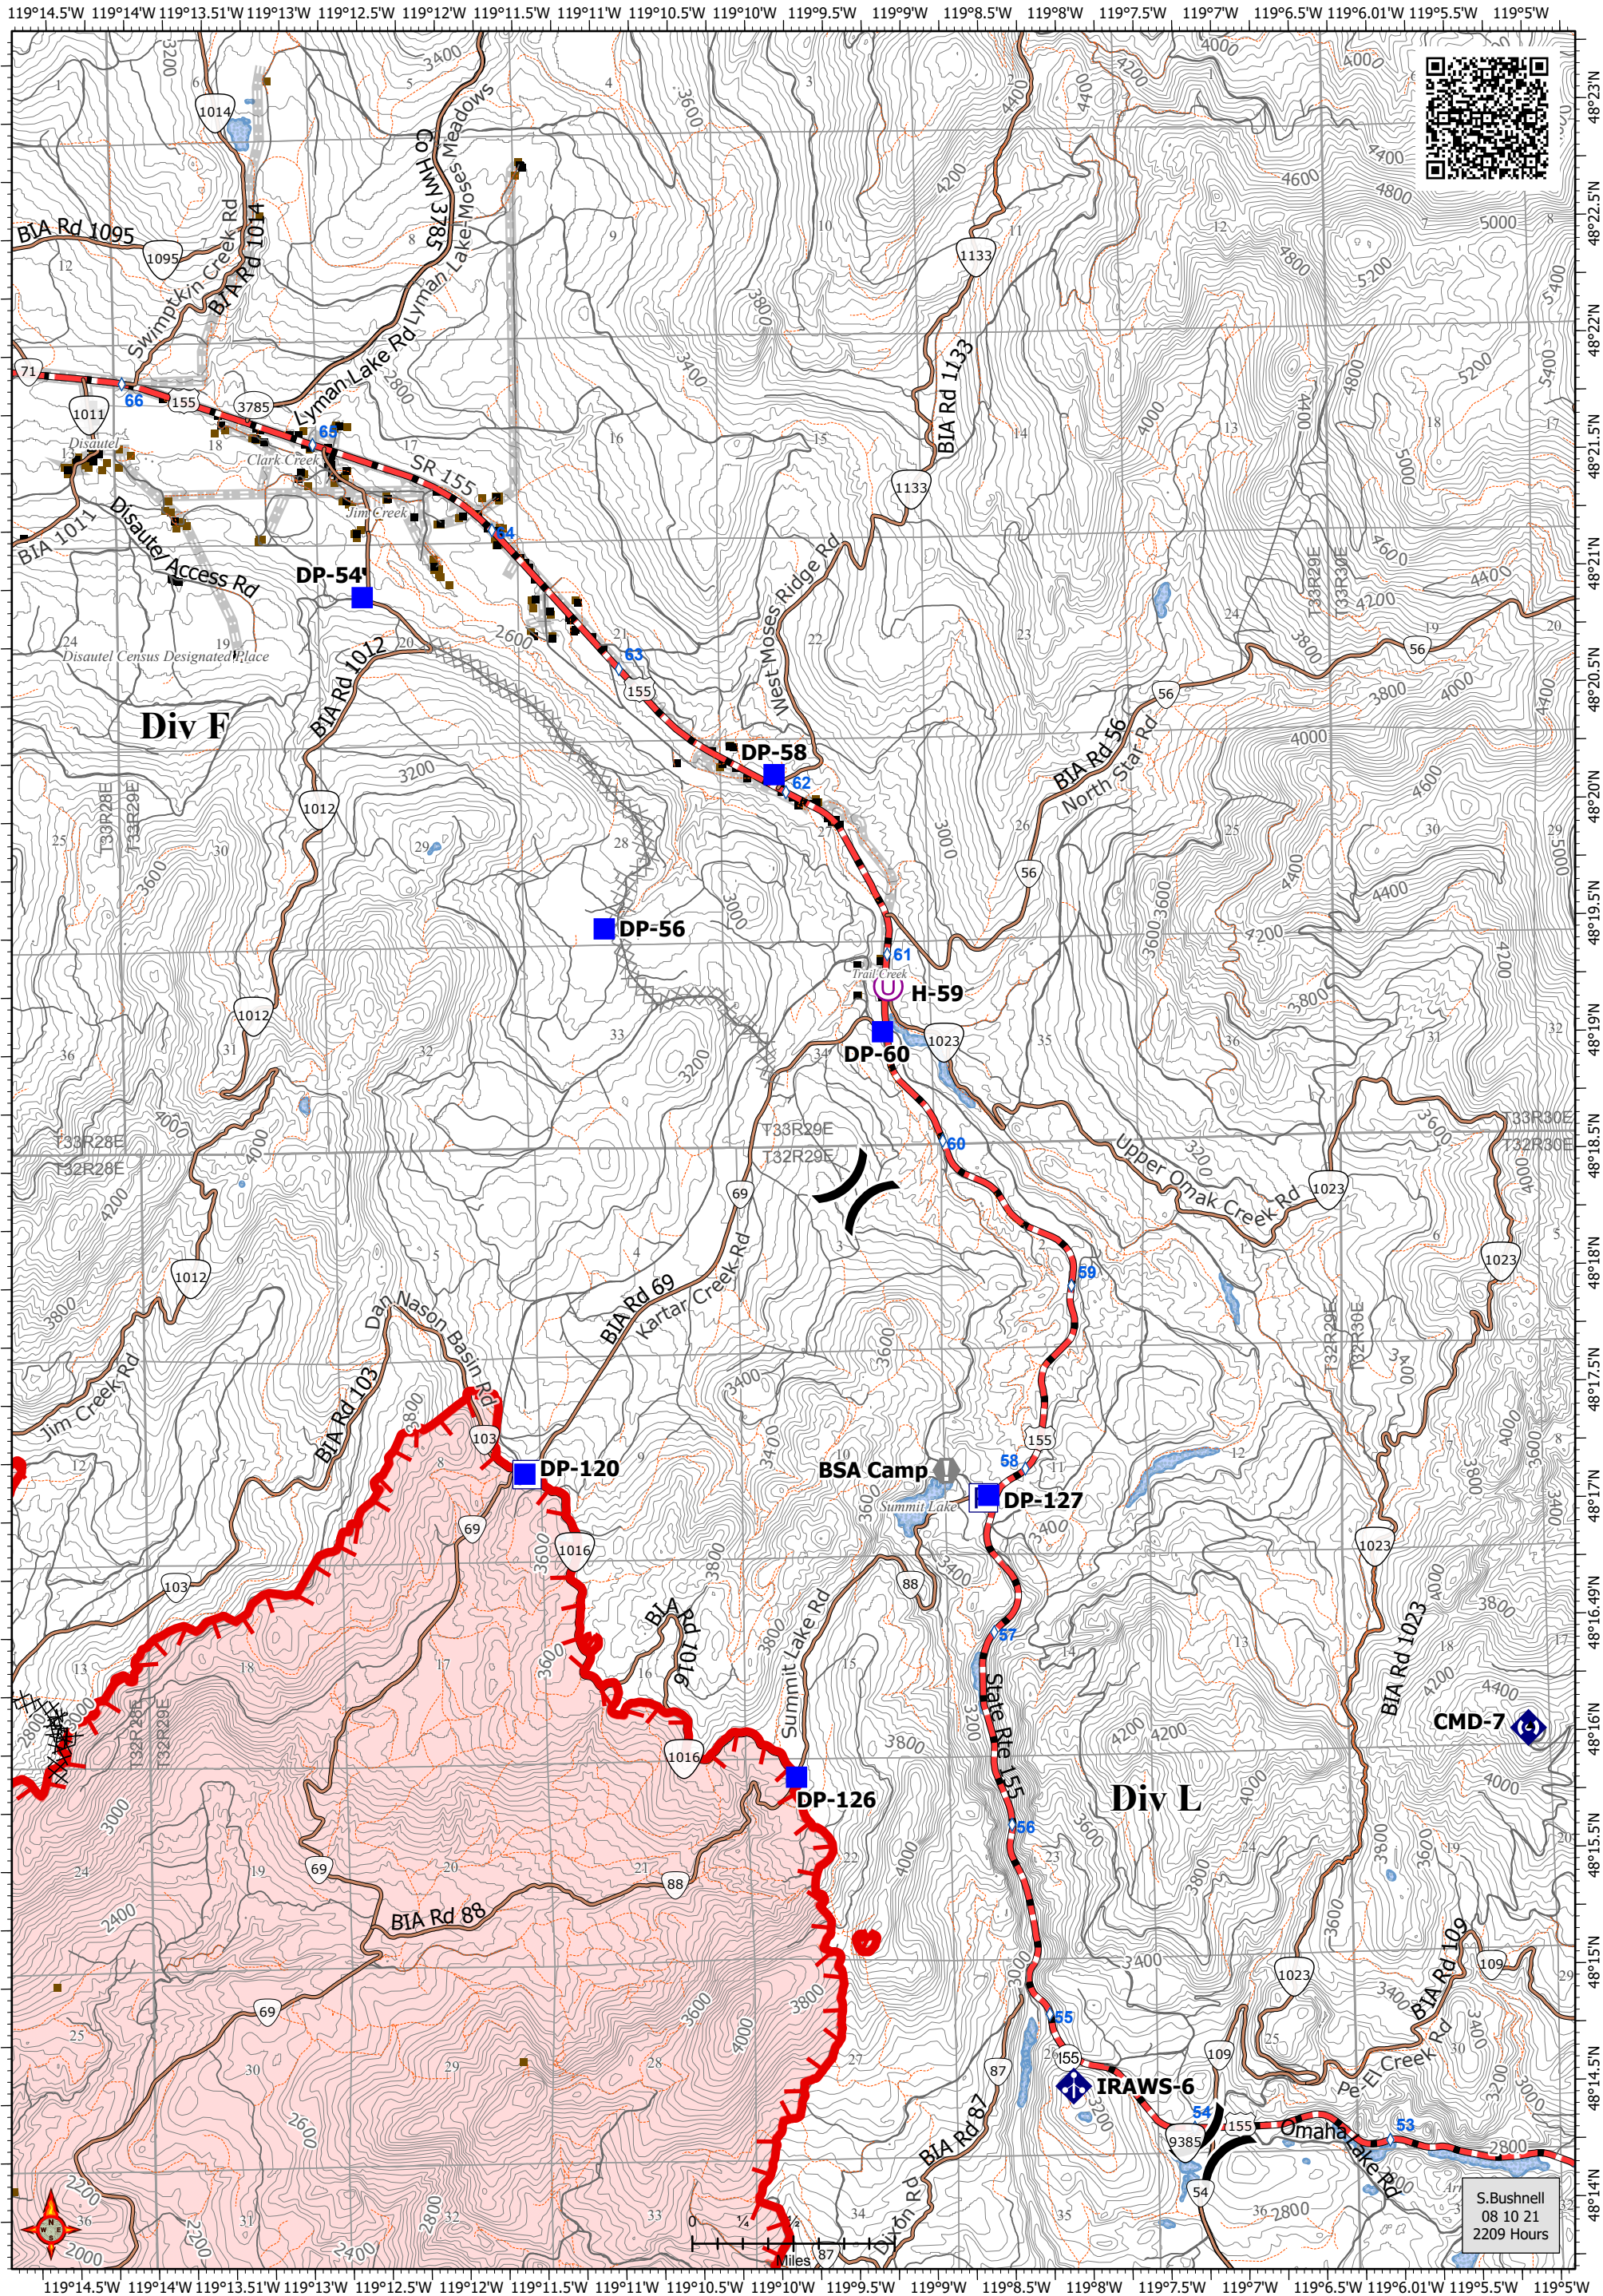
119°14.5'W 119°14'W 119°13.51'W 119°13'W 119°12.5'W 119°12'W 119°11.5'W 119°11'W 119°10.5'W 119°10'W 119°9.5'W 119°9'W 119°8.5'W 119°8'W 119°7.5'W 119°7'W 119°6.5'W 119°6.01'W 119°5.5'W 119°5'W

48°23'N 48°22.5'N 48°22'N 48°21.5'N 48°21'N 48°20.5'N 48°20'N 48°19.5'N 48°19'N 48°18.5'N 48°18'N 48°17.5'N 48°17'N 48°16.49'N 48°16'N 48°15.5'N 48°15'N 48°14.5'N 48°14'N

BIA Rd 1095
Swimptkin Creek Rd
BIA Rd 1014
Co Hwy 3785
Lyman Lake Rd
Lyman Lake-Moses Meadows
1014
1095
1011
71
155
3785
66
65
64
63
62
61
60
59
58
57
56
55
54
53
Disautel
Clark Creek
Jim Creek
SR 155
BIA 1011
Disautel Access Rd
DP-54
Disautel Census Designated Place
BIA Rd 1012
Div F
T33R28E
T33R29E
1012
DP-56
DP-58
West Moses Ridge Rd
BIA Rd 1133
1133
BIA Rd 56
North Star Rd
56
T33R29E
T33R30E
Trail Creek
H-59
DP-60
1023
T33R29E
T32R29E
T33R28E
T32R28E
Upper Omak Creek Rd
T33R30E
T32R30E
1023
BIA Rd 69
Kartar Creek Rd
69
Dan Nason Basin Rd
BIA Rd 103
Jim Creek Rd
103
DP-120
1016
BIA Rd 1016
BSA Camp
Summit Lake
DP-127
88
Summit Lake Rd
State Rte 155
BIA Rd 1023
CMD-7
DP-126
Div L
BIA Rd 88
T32R28E
T32R29E
BIA Rd 109
109
IRAWS-6
BIA Rd 87
Dyon Rd
9385
Pe El Creek Rd
Omaha Lake Rd
0 ¼ ½
Miles
S.Bushnell
08 10 21
2209 Hours